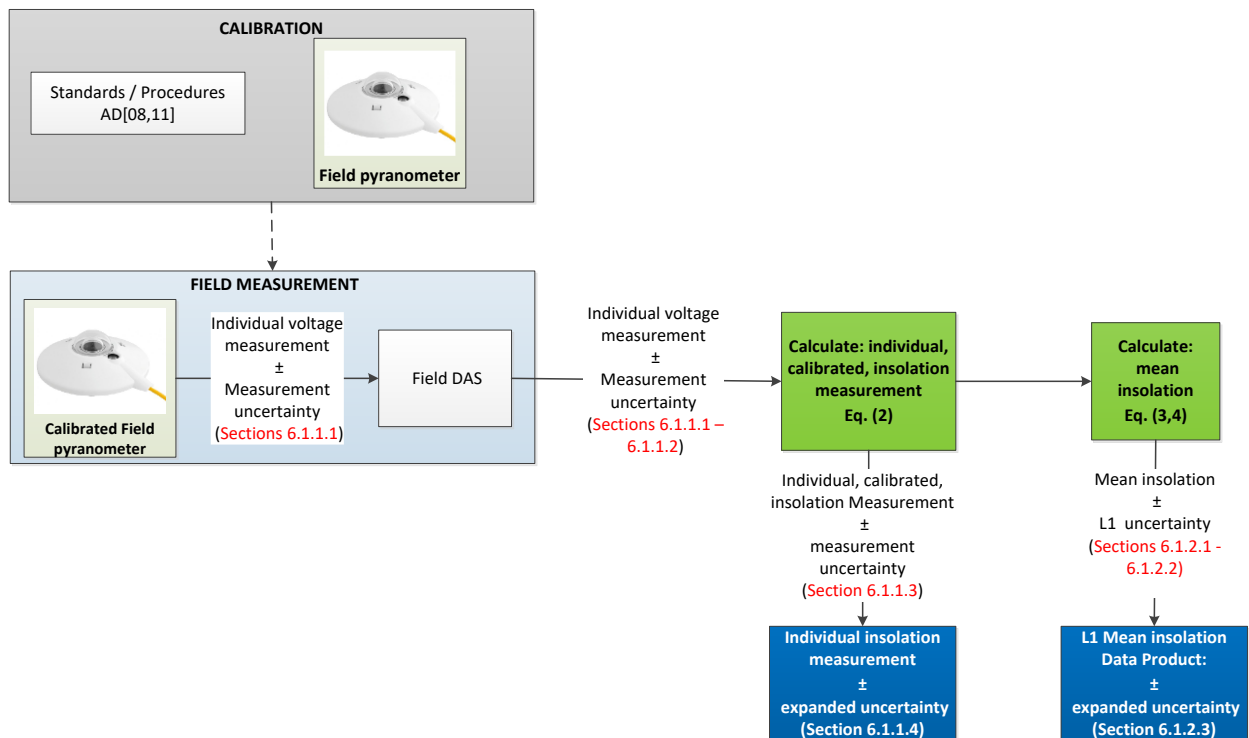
CALIBRATION

Standards / Procedures AD[08,11]

Field pyranometer

FIELD MEASUREMENT

Calibrated Field pyranometer

Individual voltage measurement ± Measurement uncertainty (Sections 6.1.1.1)

Field DAS

Individual voltage measurement ± Measurement uncertainty (Sections 6.1.1.1 – 6.1.1.2)

Calculate: individual, calibrated, insolation measurement Eq. (2)

Calculate: mean insolation Eq. (3,4)

Individual, calibrated, insolation Measurement ± measurement uncertainty (Section 6.1.1.3)

Mean insolation ± L1 uncertainty (Sections 6.1.2.1 - 6.1.2.2)

Individual insolation measurement ± expanded uncertainty (Section 6.1.1.4)

L1 Mean insolation Data Product: ± expanded uncertainty (Section 6.1.2.3)